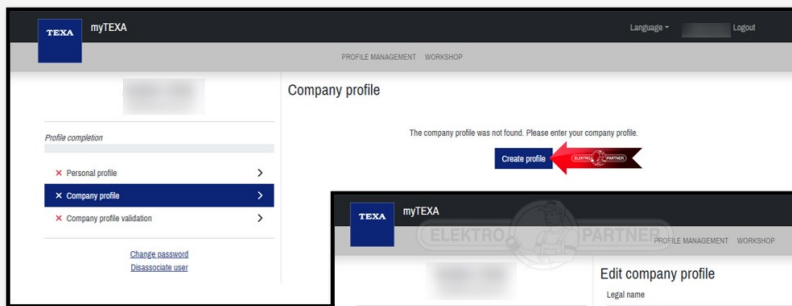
TEXA myTEXA

Language ▾ Logout

PROFILE MANAGEMENT WORKSHOP

Company profile

Profile completion

The company profile was not found. Please enter your company profile.

Create profile

ELEKTRO PARTNER

✕ Personal profile >

✕ Company profile >

✕ Company profile validation >

Change password

Disassociate user

TEXA myTEXA

ELEKTRO PARTNER

PROFILE MANAGEMENT WORKSHOP

Edit company profile

Legal name